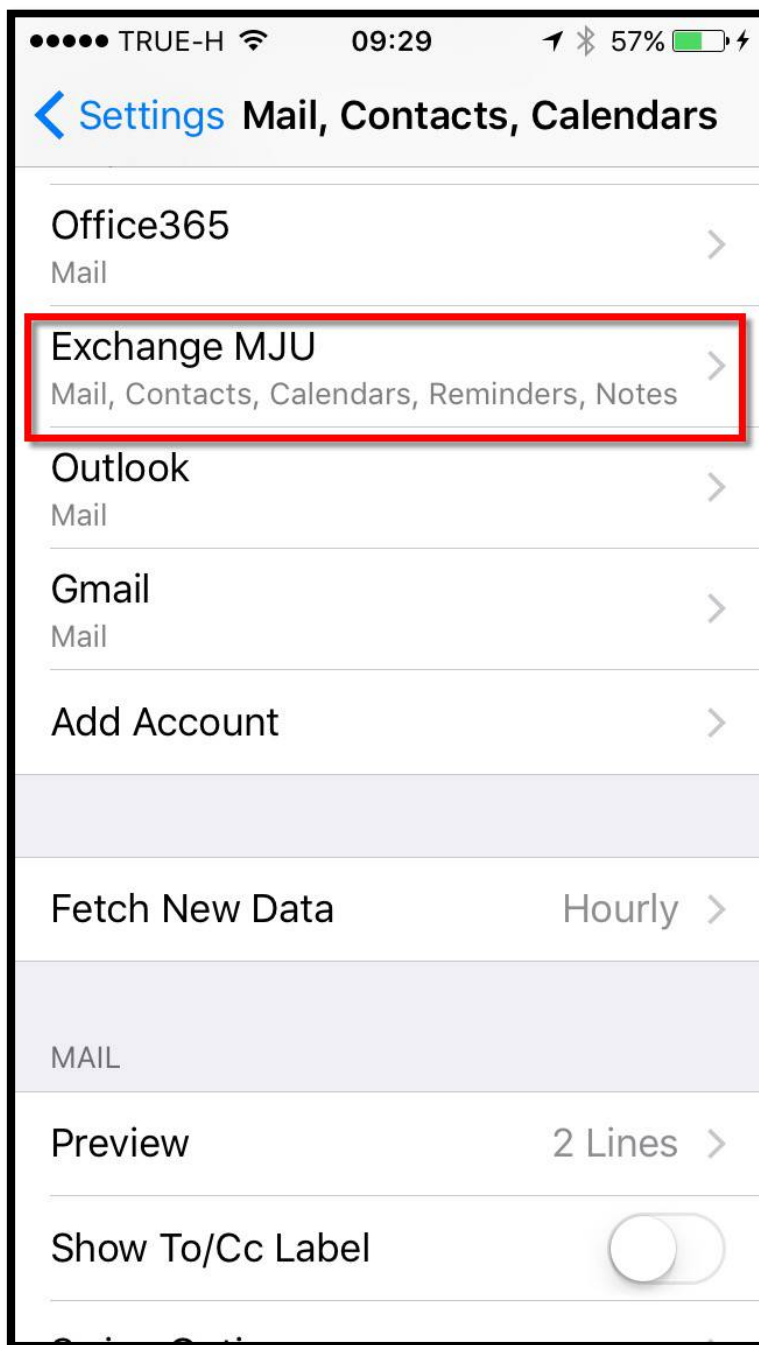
●●●●● TRUE-H 09:29 57%

< Settings Mail, Contacts, Calendars

Office365
Mail

Exchange MJU
Mail, Contacts, Calendars, Reminders, Notes

Outlook
Mail

Gmail
Mail

Add Account

Fetch New Data Hourly

MAIL

Preview 2 Lines

Show To/Cc Label

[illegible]